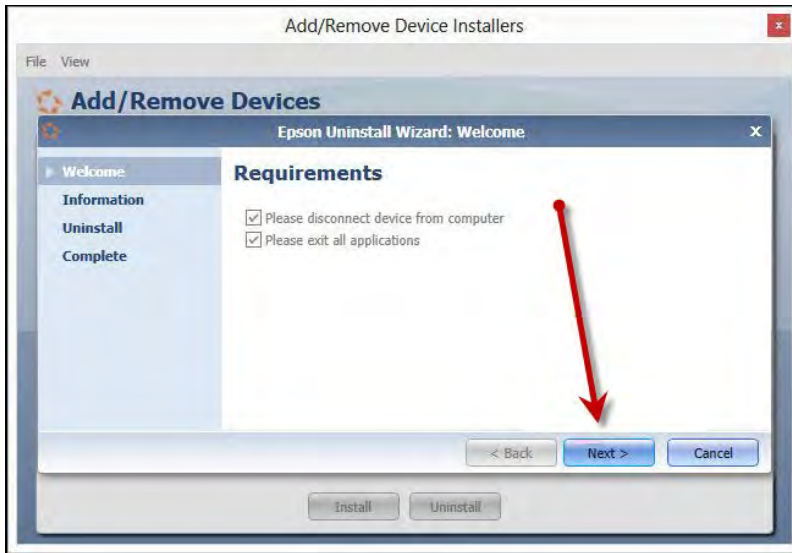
Add/Remove Device Installers

File View

Add/Remove Devices

Epson Uninstall Wizard: Welcome

Welcome
Information
Uninstall
Complete

Requirements

Please disconnect device from computer
Please exit all applications

< Back
Next >
Cancel

Install
Uninstall